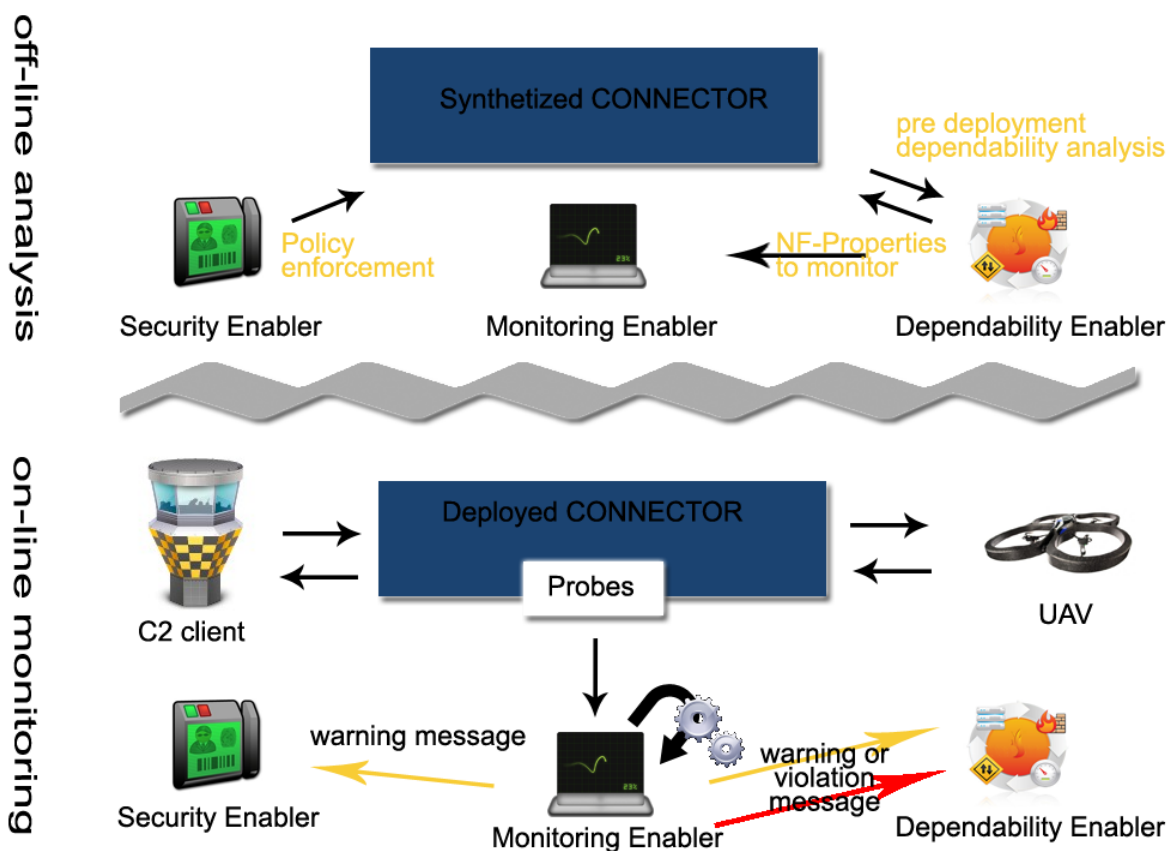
off-line analysis

Synthetized CONNECTOR

pre deployment dependability analysis

Policy enforcement

NF-Properties to monitor

Security Enabler

Monitoring Enabler

Dependability Enabler

on-line monitoring

Deployed CONNECTOR

Probes

C2 client

UAV

warning message

warning or violation message

Security Enabler

Monitoring Enabler

Dependability Enabler